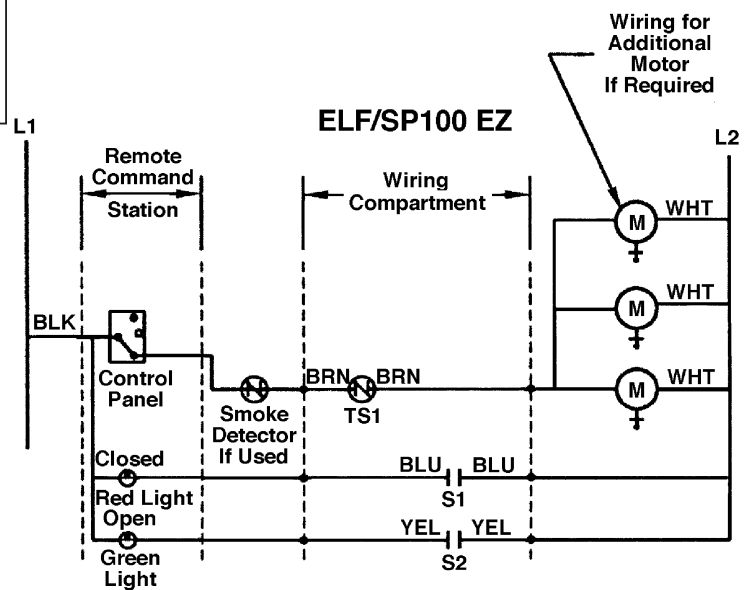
Wiring for Additional Motor If Required

ELF/SP100 EZ

L1

L2

Remote Command Station

Wiring Compartment

M

WHT

M

WHT

BLK

M

WHT

BRN

BRN

Control Panel

Smoke Detector If Used

TS1

Closed

BLU

BLU

Red Light

S1

Open

YEL

YEL

Green Light

S2